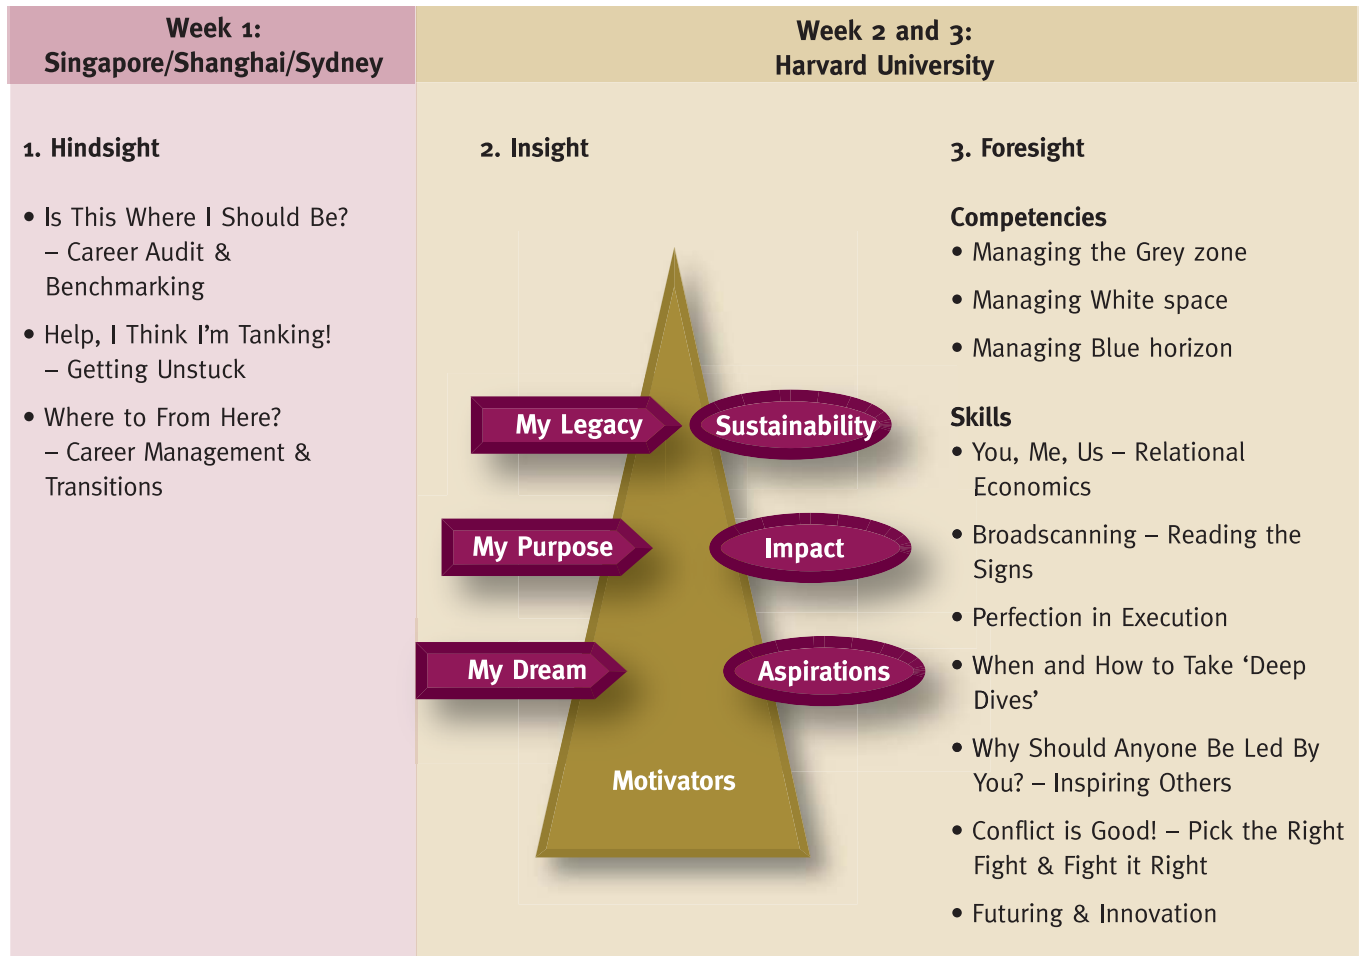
Week 1:
Singapore/Shanghai/Sydney

Week 2 and 3:
Harvard University

1. Hindsight

• Is This Where I Should Be? – Career Audit & Benchmarking

• Help, I Think I'm Tanking! – Getting Unstuck

• Where to From Here? – Career Management & Transitions

2. Insight

My Legacy
Sustainability
My Purpose
Impact
My Dream
Aspirations
Motivators

3. Foresight

Competencies
• Managing the Grey zone
• Managing White space
• Managing Blue horizon

Skills
• You, Me, Us – Relational Economics
• Broadscanning – Reading the Signs
• Perfection in Execution
• When and How to Take 'Deep Dives'
• Why Should Anyone Be Led By You? – Inspiring Others
• Conflict is Good! – Pick the Right Fight & Fight it Right
• Futuring & Innovation